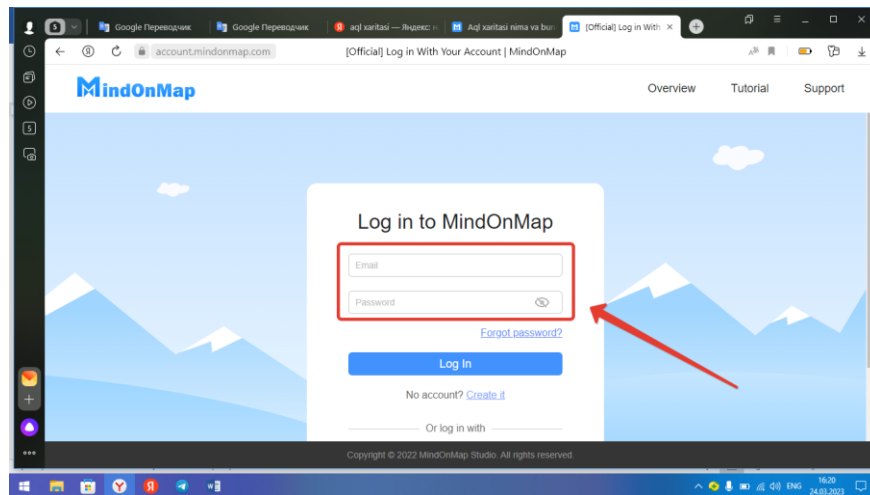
5

Google Переводчик

Google Переводчик

aql xaritasi — Яндекс: н

Aql xaritasi nima va bun

[Official] Log in With

account.mindonmap.com

[Official] Log in With Your Account | MindOnMap

MindOnMap

Overview

Tutorial

Support

Log in to MindOnMap

Email

Password

Forgot password?

Log In

No account? Create it

Or log in with

Copyright © 2022 MindOnMap Studio. All rights reserved.

ENG

16:20
24.03.2023